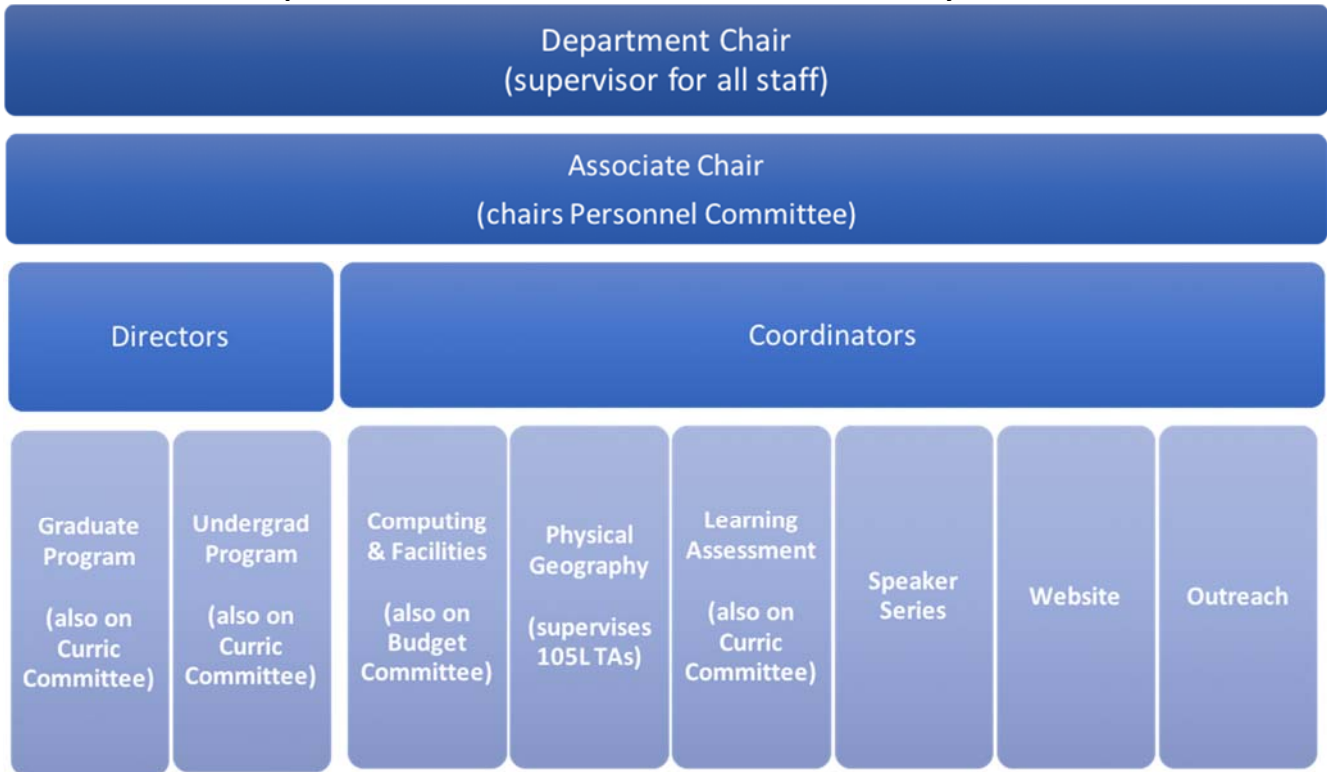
Department Chair
(supervisor for all staff)

Associate Chair
(chairs Personnel Committee)

Directors

Coordinators

Graduate Program

(also on Curric Committee)

Undergrad Program

(also on Curric Committee)

Computing & Facilities

(also on Budget Committee)

Physical Geography

(supervises 105L TAs)

Learning Assessment

(also on Curric Committee)

Speaker Series

Website

Outreach